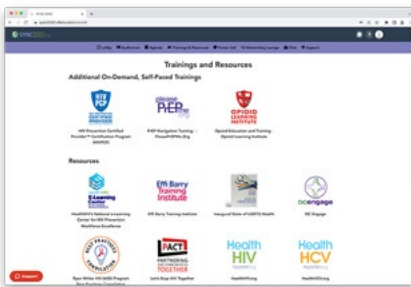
SYNCED

Trainings and Resources

Additional On-Demand, Self-Paced Trainings

HIV PCP

HIV Prevention Certified Provider™ Certification Program (HIVPCP)

please PrEP me

PrEP Navigation Training – PleasePrEPMe.Org

OPIOID LEARNING INSTITUTE

Opioid Education and Training – Opioid Learning Institute

Resources

E-Learning Center

HealthHIV's National e-Learning Center for HIV Prevention Workforce Excellence

Effi Barry Training Institute

Effi Barry Training Institute

Inaugural State of LGBTQ Health

DCengage

DC Engage

BEST PRACTICES COMPILATION

Ryan White HIV/AIDS Program Best Practices Compilation

FACT

Let's Stop HIV Together

Health HIV

HealthHIV.org

Health HCV

HealthHCV.org

Support